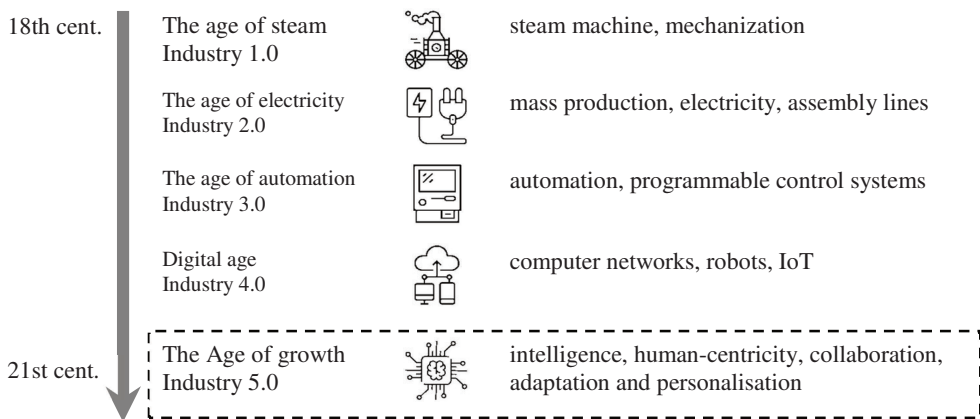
18th cent.

The age of steam
Industry 1.0

steam machine, mechanization

The age of electricity
Industry 2.0

mass production, electricity, assembly lines

The age of automation
Industry 3.0

automation, programmable control systems

Digital age
Industry 4.0

computer networks, robots, IoT

21st cent.

The Age of growth
Industry 5.0

intelligence, human-centricity, collaboration, adaptation and personalisation